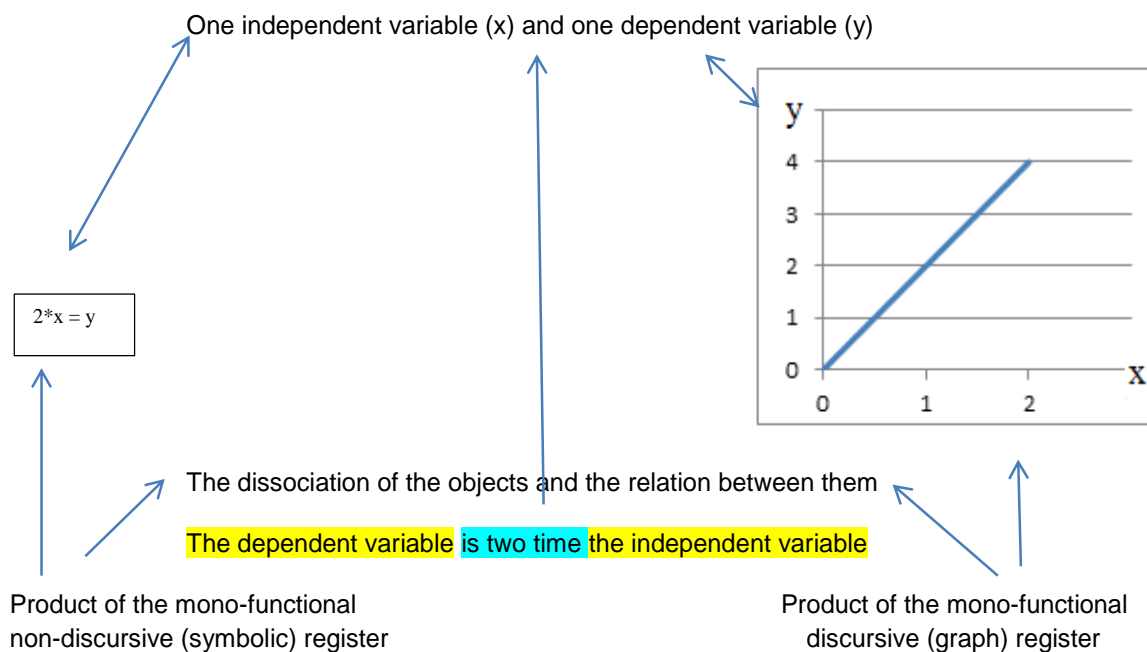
One independent variable (x) and one dependent variable (y)

2*x = y

y
4
3
2
1
0
0 1 2
x

The dissociation of the objects and the relation between them

The dependent variable is two time the independent variable

Product of the mono-functional non-discursive (symbolic) register

Product of the mono-functional discursive (graph) register